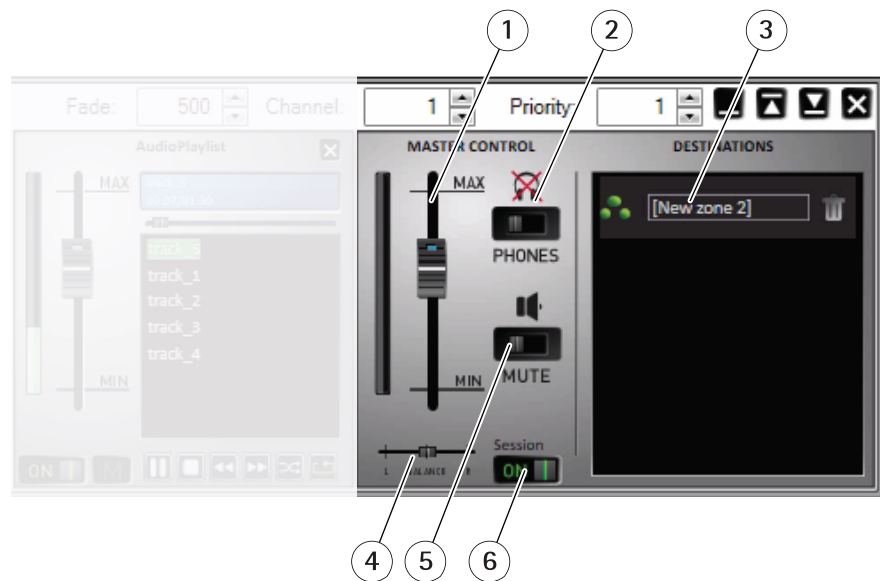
1
2
3

Fade: 500 Channel: 1 Priority: 1

AudioPlaylist

MAX

track_5
track_1
track_2
track_3
track_4

MIN

ON M

MASTER CONTROL

MAX

PHONES

MIN MUTE

L BALANCE R

Session

ON

DESTINATIONS

[New zone 2]

4
5
6